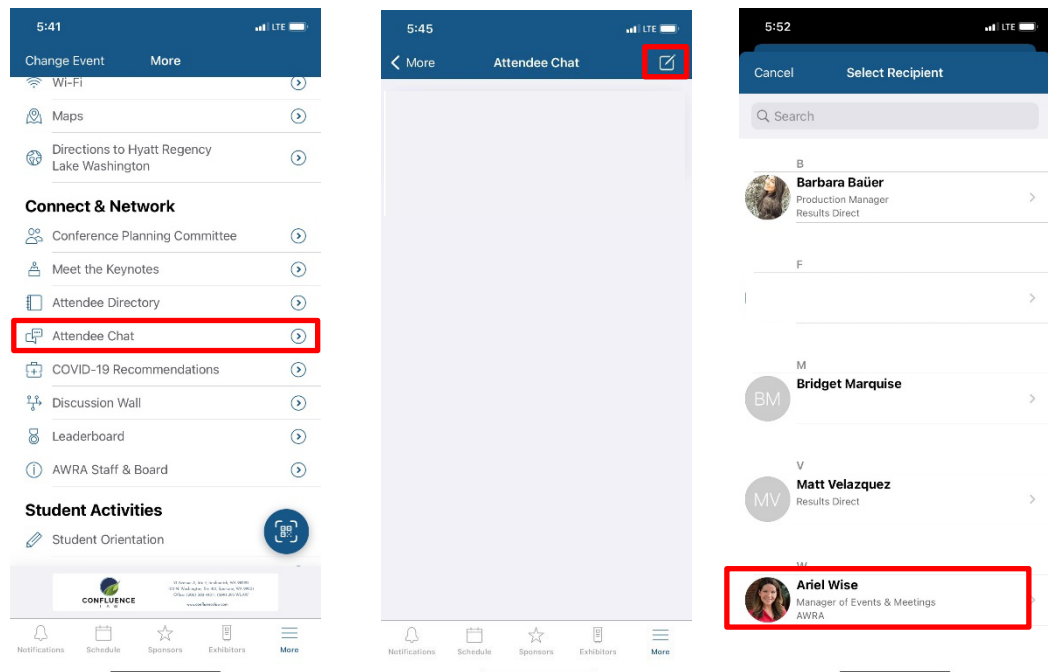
5:41
LTE
Change Event More
Wi-Fi
Maps
Directions to Hyatt Regency Lake Washington
Connect & Network
Conference Planning Committee
Meet the Keynotes
Attendee Directory
Attendee Chat
COVID-19 Recommendations
Discussion Wall
Leaderboard
AWRA Staff & Board
Student Activities
Student Orientation
CONFLUENCE LAW
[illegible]
Notifications Schedule Sponsors Exhibitors More

5:45
LTE
More Attendee Chat
Notifications Schedule Sponsors Exhibitors More

5:52
LTE
Cancel Select Recipient
Search
B
Barbara Baüer
Production Manager
Results Direct
F
M
BM
Bridget Marquise
V
MV
Matt Velazquez
Results Direct
W
Ariel Wise
Manager of Events & Meetings
AWRA